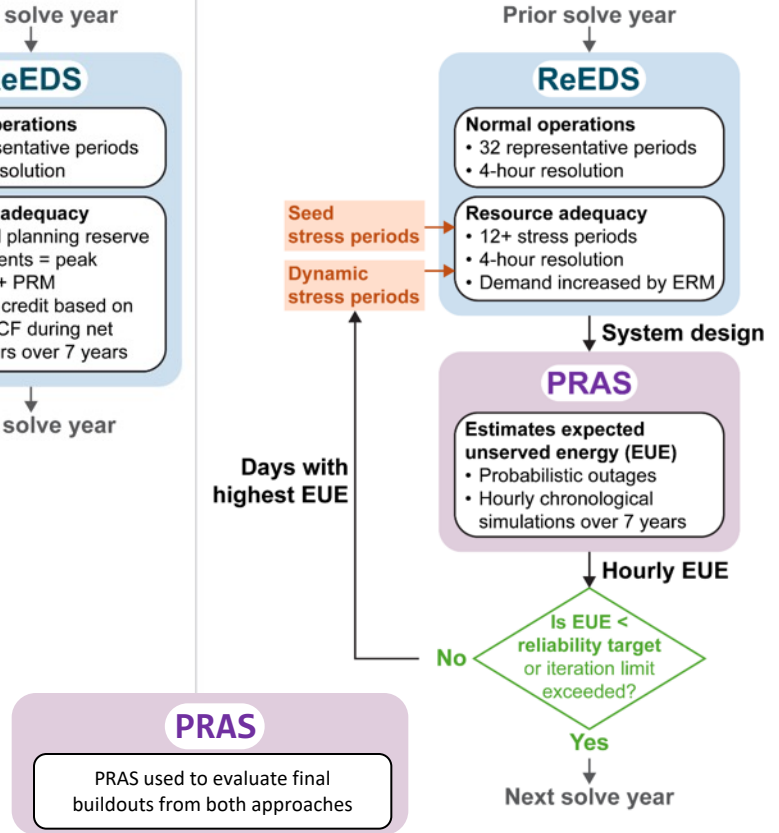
solve year

eEDS

perations
sentative periods
solution

adequacy
planning reserve
ents = peak
+ PRM
credit based on
CF during net
rs over 7 years

solve year

Prior solve year

ReEDS

Normal operations
• 32 representative periods
• 4-hour resolution

Seed stress periods

Dynamic stress periods

Resource adequacy
• 12+ stress periods
• 4-hour resolution
• Demand increased by ERM

System design

PRAS

Estimates expected unserved energy (EUE)
• Probabilistic outages
• Hourly chronological simulations over 7 years

Days with highest EUE

Hourly EUE

No

Is EUE < reliability target or iteration limit exceeded?

Yes

Next solve year

PRAS

PRAS used to evaluate final buildouts from both approaches